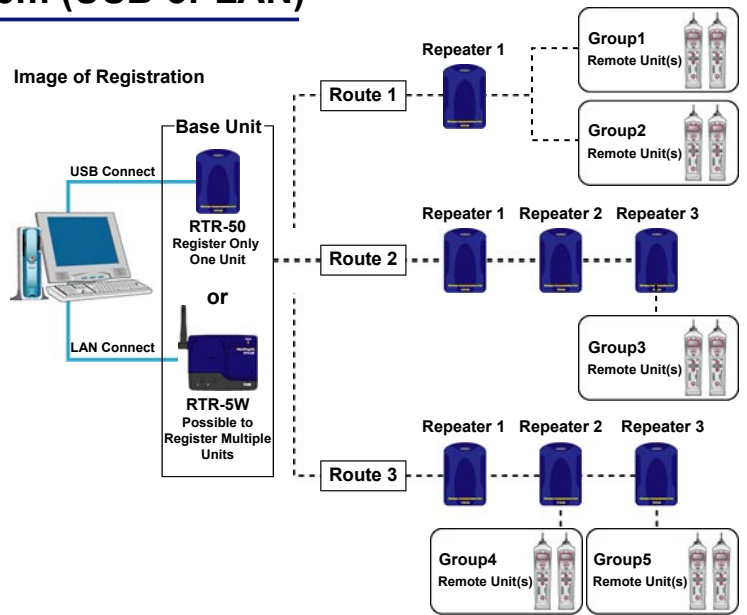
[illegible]m (USB or LAN)

Image of Registration

Base Unit

USB Connect

RTR-50
Register Only
One Unit

or

LAN Connect

RTR-5W
Possible to
Register Multiple
Units

Route 1

Repeater 1

Group1
Remote Unit(s)

Group2
Remote Unit(s)

Route 2

Repeater 1 Repeater 2 Repeater 3

Group3
Remote Unit(s)

Route 3

Repeater 1 Repeater 2 Repeater 3

Group4
Remote Unit(s)

Group5
Remote Unit(s)